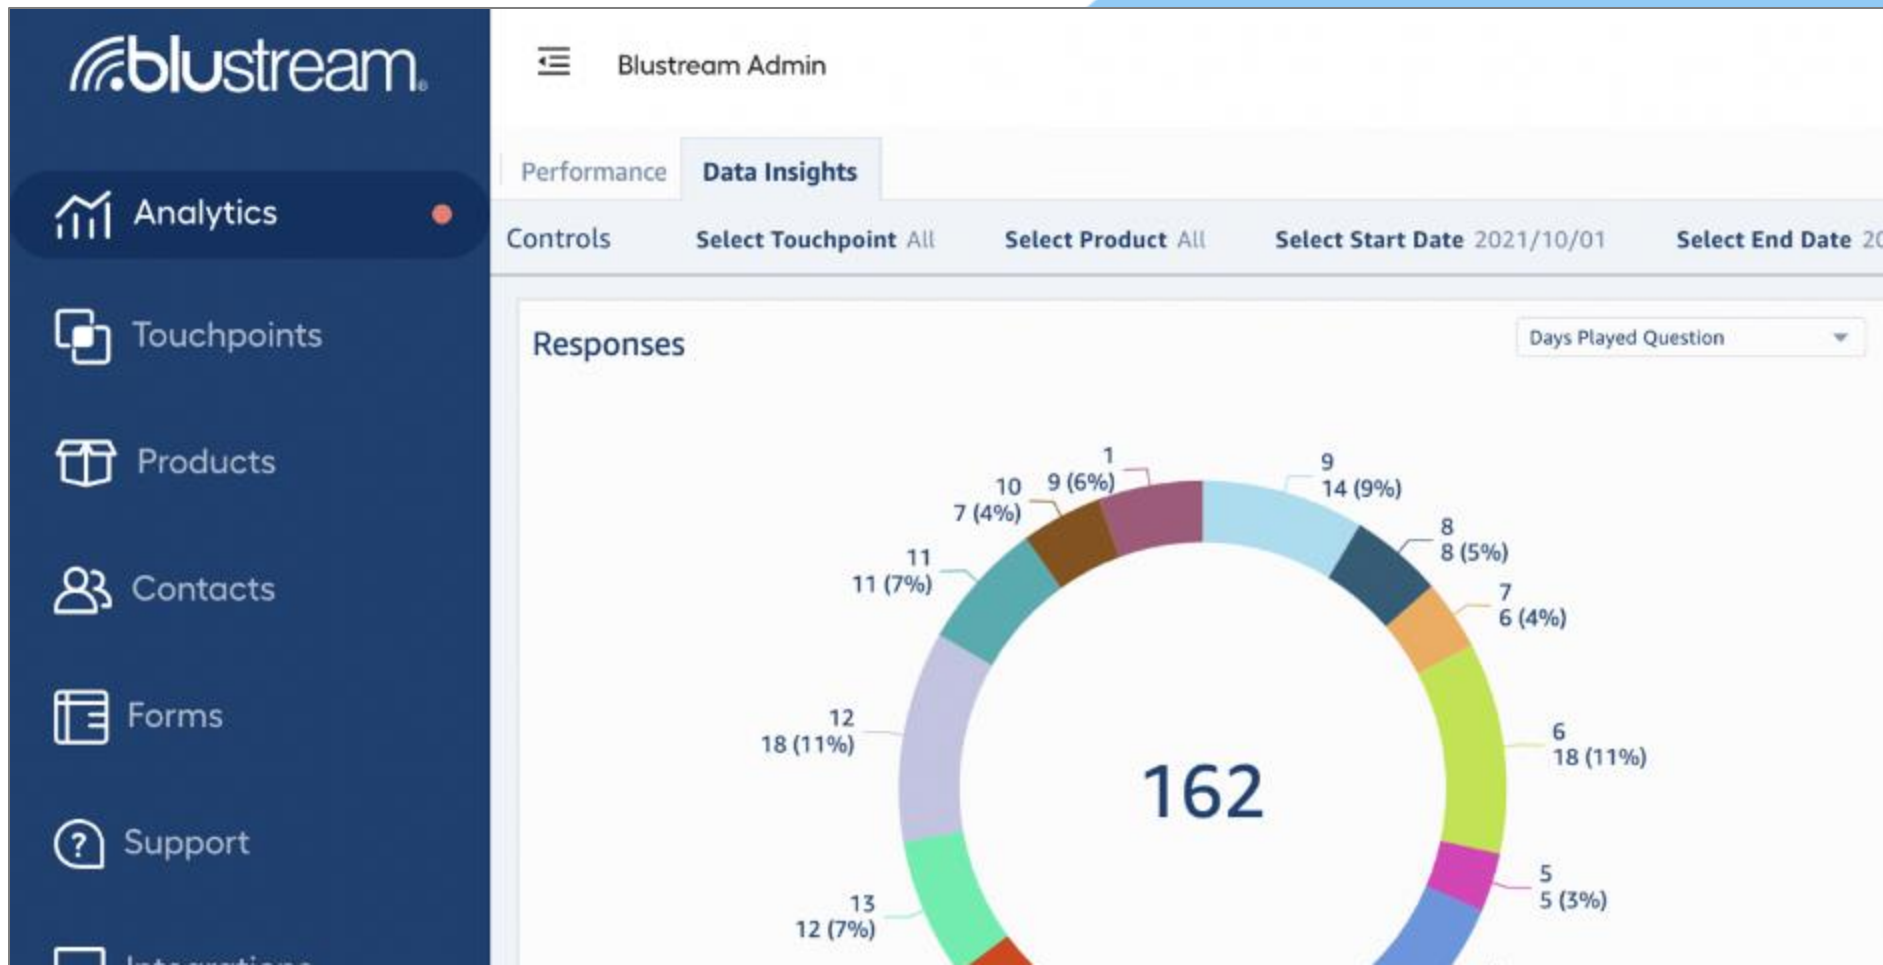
blustream

Analytics

Touchpoints

Products

Contacts

Forms

Support

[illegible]

Blustream Admin

Performance

Data Insights

Controls

Select Touchpoint All

Select Product All

Select Start Date 2021/10/01

Select End Date 2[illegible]

Responses

Days Played Question

1
9 (6%)

10
7 (4%)

11
11 (7%)

12
18 (11%)

13
12 (7%)

9
14 (9%)

8
8 (5%)

7
6 (4%)

6
18 (11%)

5
5 (3%)

162